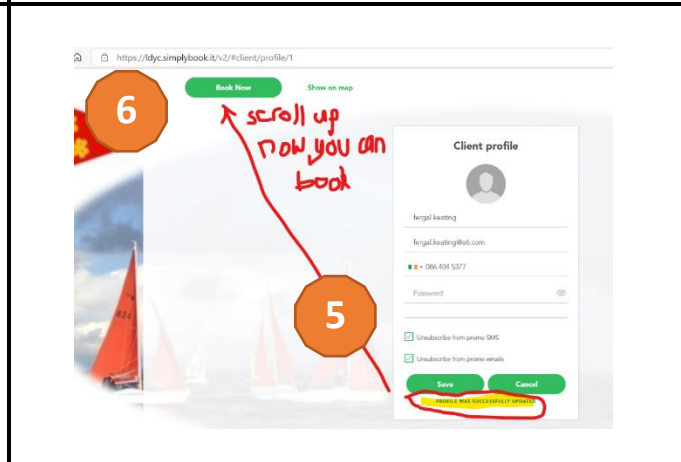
https://ldyc.simplybook.it/v2/#client/profile/1

6

Book Now

Show on map

scroll up now you can book

Client profile

fergal keating

fergal.keating@e6.com

• 086 404 5377

Password

5

Unsubscribe from promo SMS

Unsubscribe from promo emails

Save

Cancel

PROFILE WAS SUCCESSFULLY UPDATED